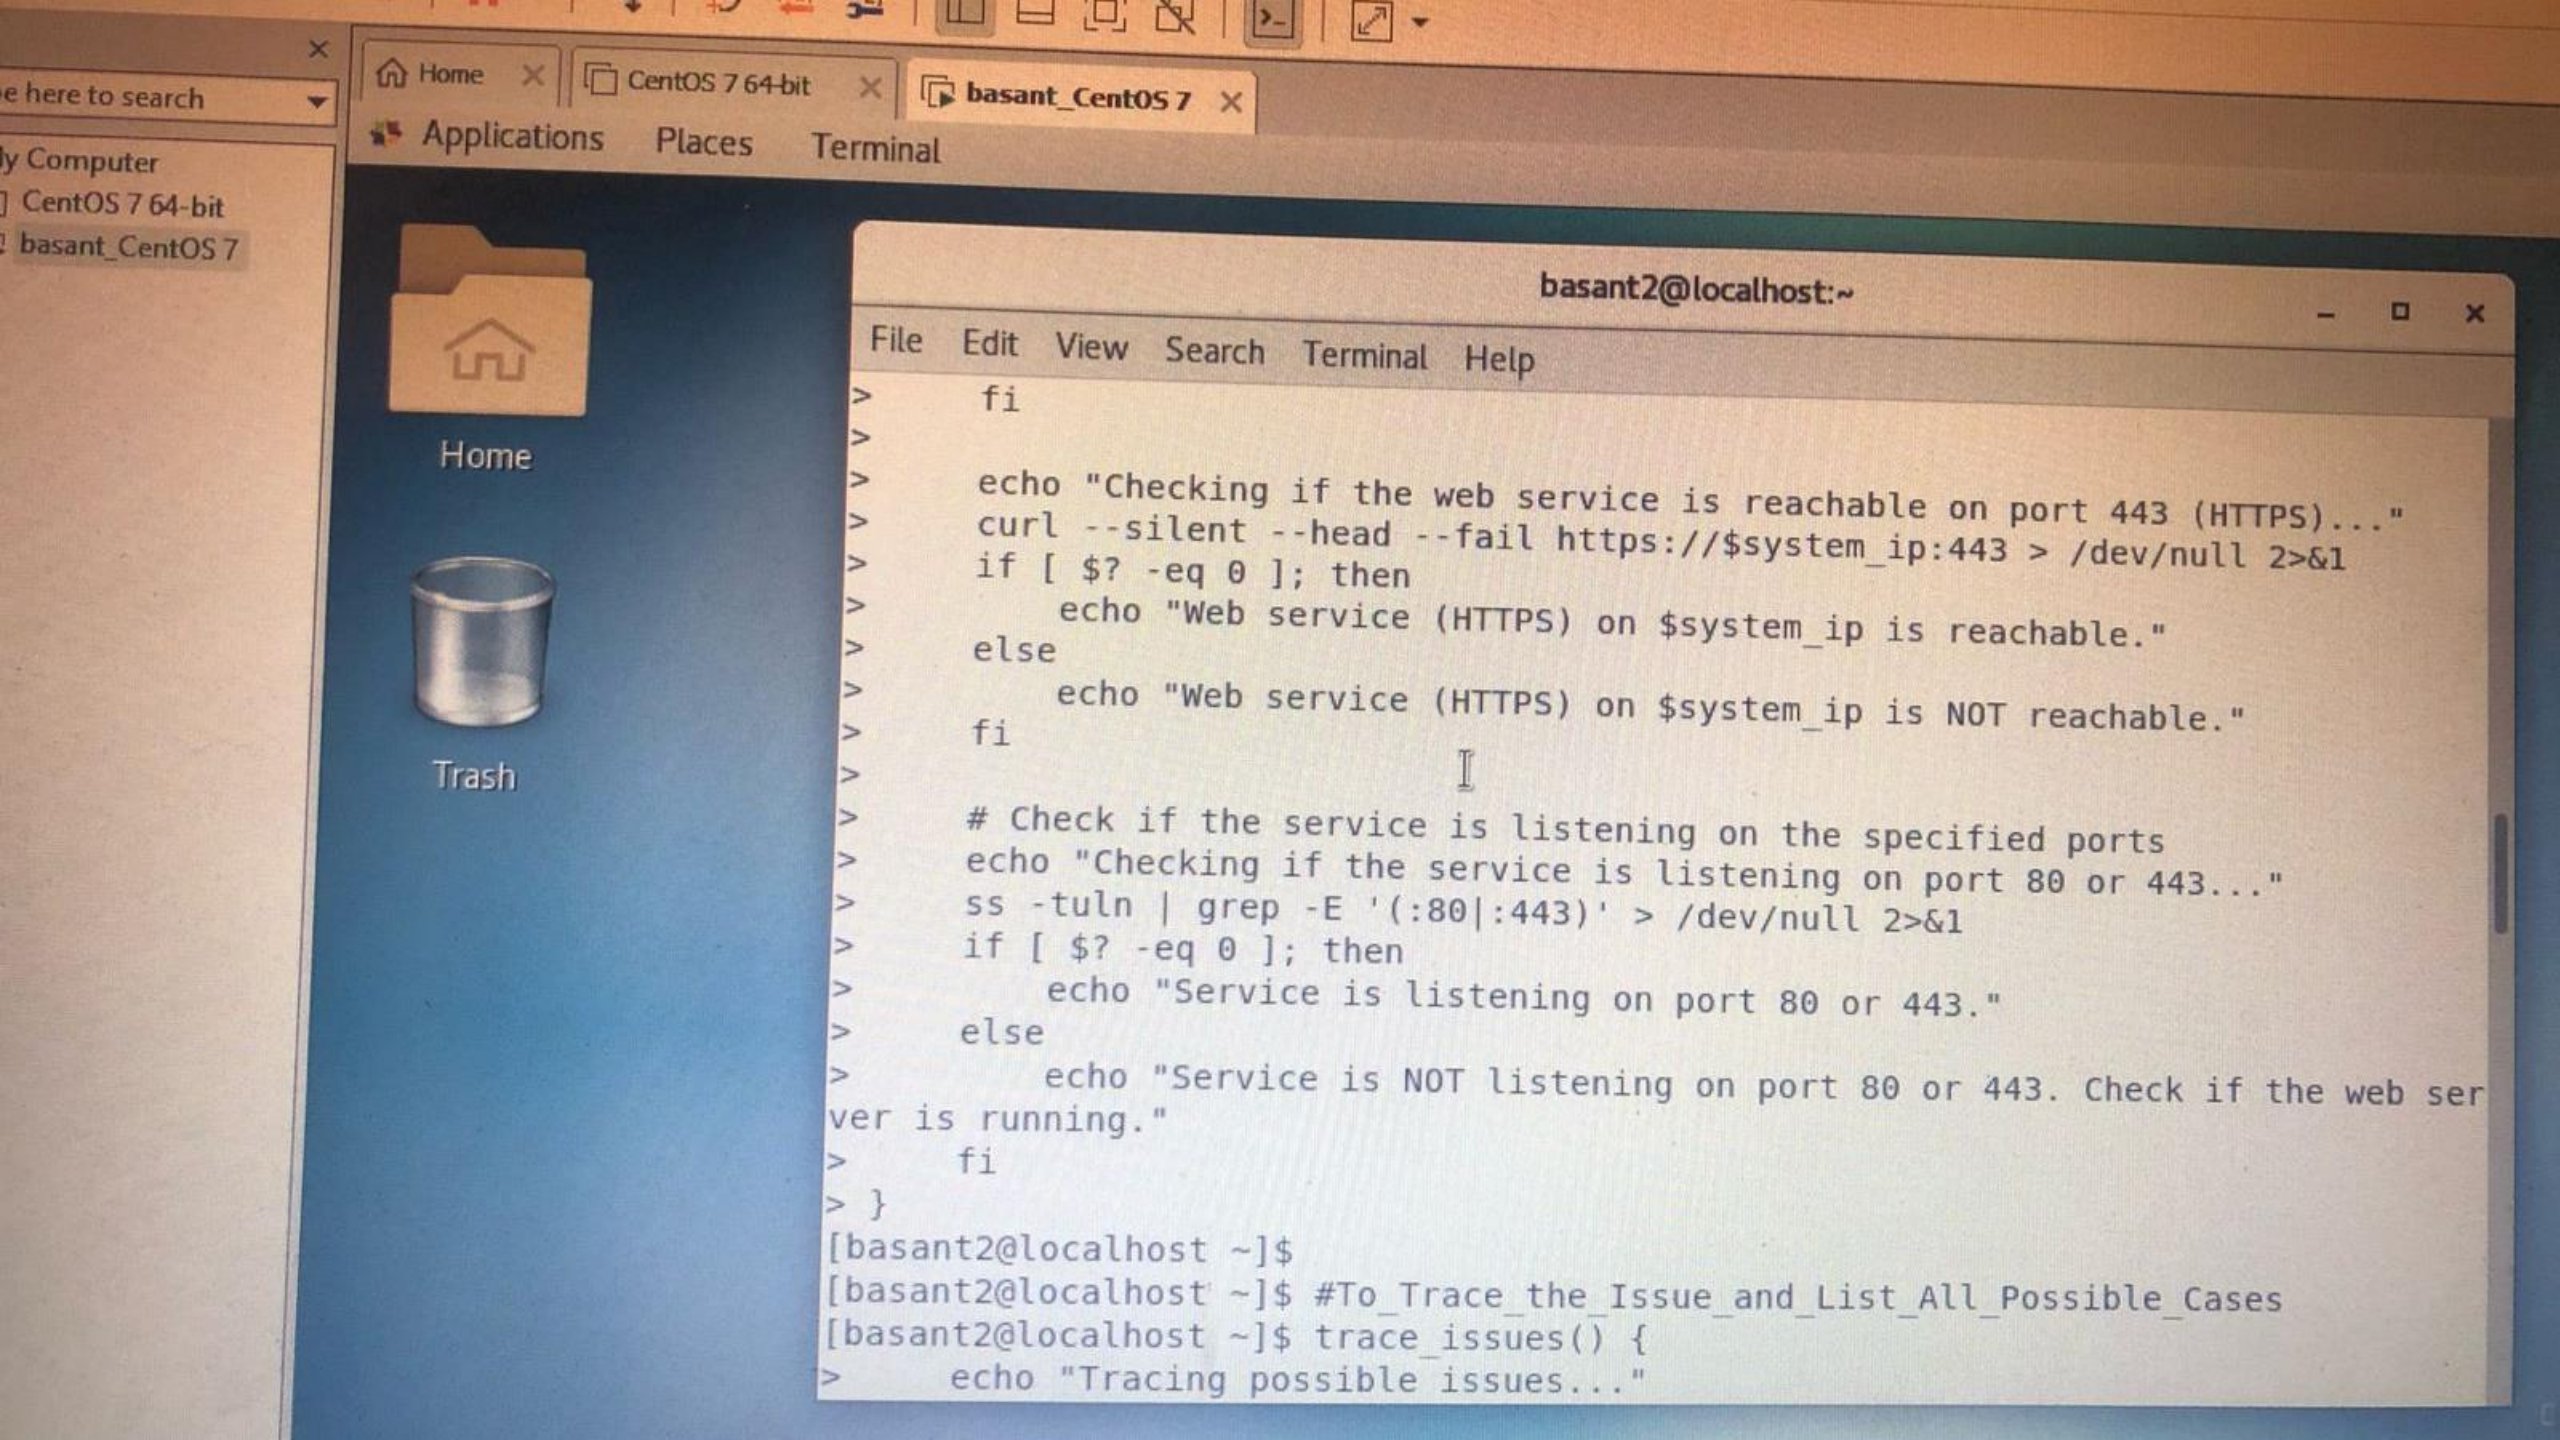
e here to search

y Computer
CentOS 7 64-bit
basant_CentOS 7

Home
CentOS 7 64-bit
basant_CentOS 7

Applications Places Terminal

Home

Trash

basant2@localhost:~

File Edit View Search Terminal Help

> fi
>
> echo "Checking if the web service is reachable on port 443 (HTTPS)..."
> curl --silent --head --fail https://$system_ip:443 > /dev/null 2>&1
> if [ $? -eq 0 ]; then
> echo "Web service (HTTPS) on $system_ip is reachable."
> else
> echo "Web service (HTTPS) on $system_ip is NOT reachable."
> fi
>
> # Check if the service is listening on the specified ports
> echo "Checking if the service is listening on port 80 or 443..."
> ss -tuln | grep -E '(:80|:443)' > /dev/null 2>&1
> if [ $? -eq 0 ]; then
> echo "Service is listening on port 80 or 443."
> else
> echo "Service is NOT listening on port 80 or 443. Check if the web server is running."
> fi
> }
[basant2@localhost ~]$
[basant2@localhost ~]$ #To_Trace_the_Issue_and_List_All_Possible_Cases
[basant2@localhost ~]$ trace_issues() {
> echo "Tracing possible issues..."